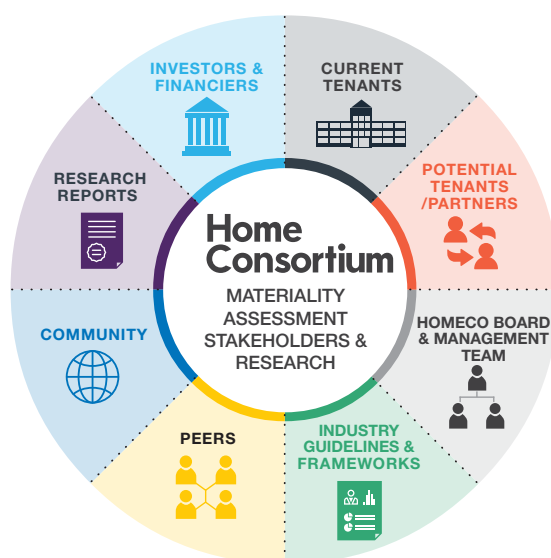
INVESTORS & FINANCIERS

CURRENT TENANTS

POTENTIAL TENANTS /PARTNERS

HOMECO BOARD & MANAGEMENT TEAM

INDUSTRY GUIDELINES & FRAMEWORKS

PEERS

COMMUNITY

RESEARCH REPORTS

Home Consortium

MATERIALITY ASSESSMENT STAKEHOLDERS & RESEARCH